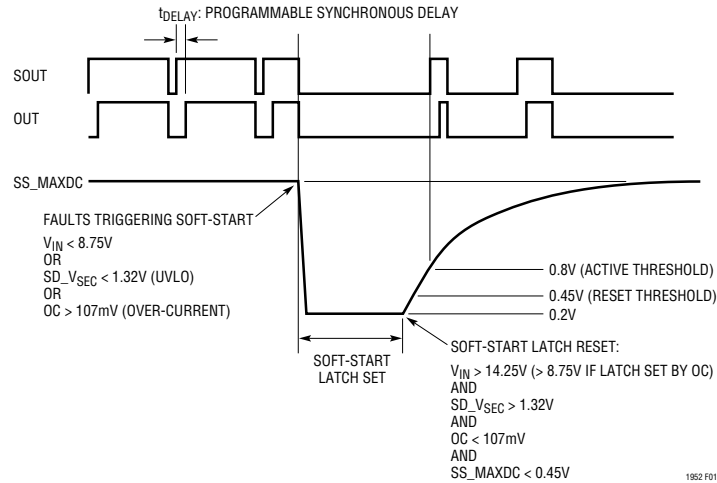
$t_{DELAY}$: PROGRAMMABLE SYNCHRONOUS DELAY

SOUT

OUT

SS_MAXDC

FAULTS TRIGGERING SOFT-START
$V_{IN}$ < 8.75V
OR
SD_$V_{SEC}$ < 1.32V (UVLO)
OR
OC > 107mV (OVER-CURRENT)

0.8V (ACTIVE THRESHOLD)

0.45V (RESET THRESHOLD)

0.2V

SOFT-START LATCH SET

SOFT-START LATCH RESET:
$V_{IN}$ > 14.25V (> 8.75V IF LATCH SET BY OC)
AND
SD_$V_{SEC}$ > 1.32V
AND
OC < 107mV
AND
SS_MAXDC < 0.45V

1952 F01